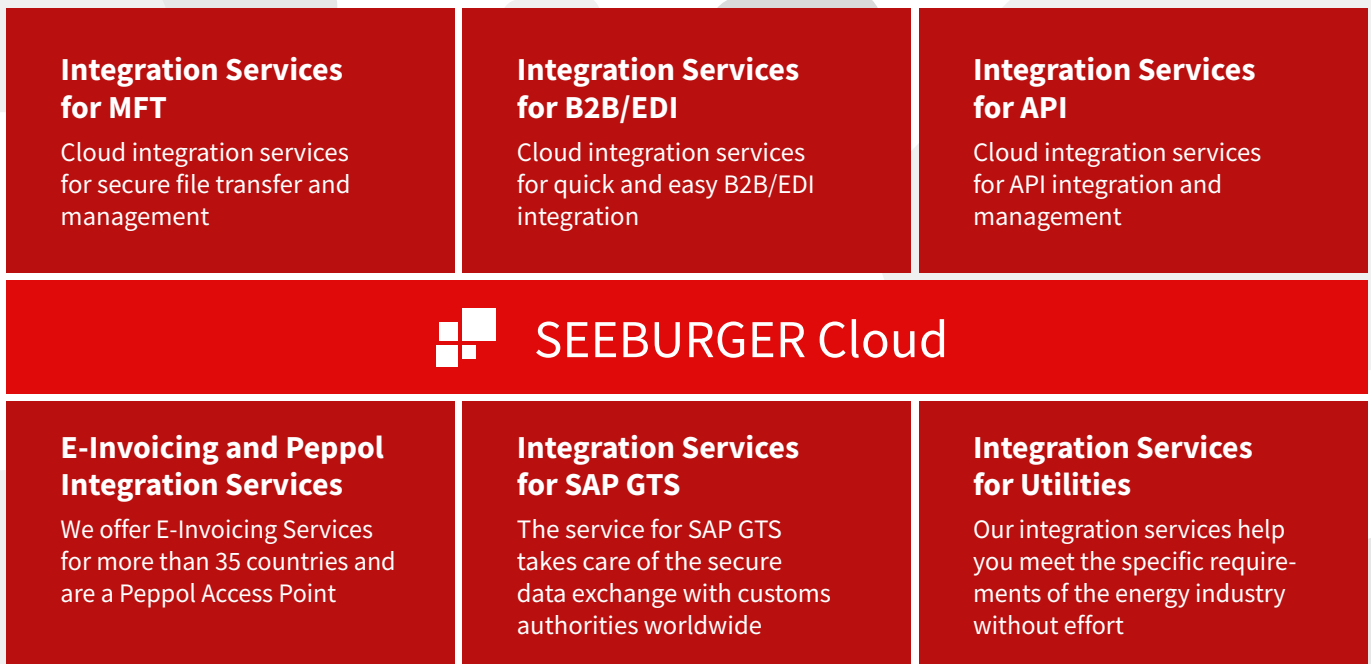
Integration Services for MFT

Cloud integration services for secure file transfer and management

Integration Services for B2B/EDI

Cloud integration services for quick and easy B2B/EDI integration

Integration Services for API

Cloud integration services for API integration and management

SEEBURGER Cloud

E-Invoicing and Peppol Integration Services

We offer E-Invoicing Services for more than 35 countries and are a Peppol Access Point

Integration Services for SAP GTS

The service for SAP GTS takes care of the secure data exchange with customs authorities worldwide

Integration Services for Utilities

Our integration services help you meet the specific requirements of the energy industry without effort